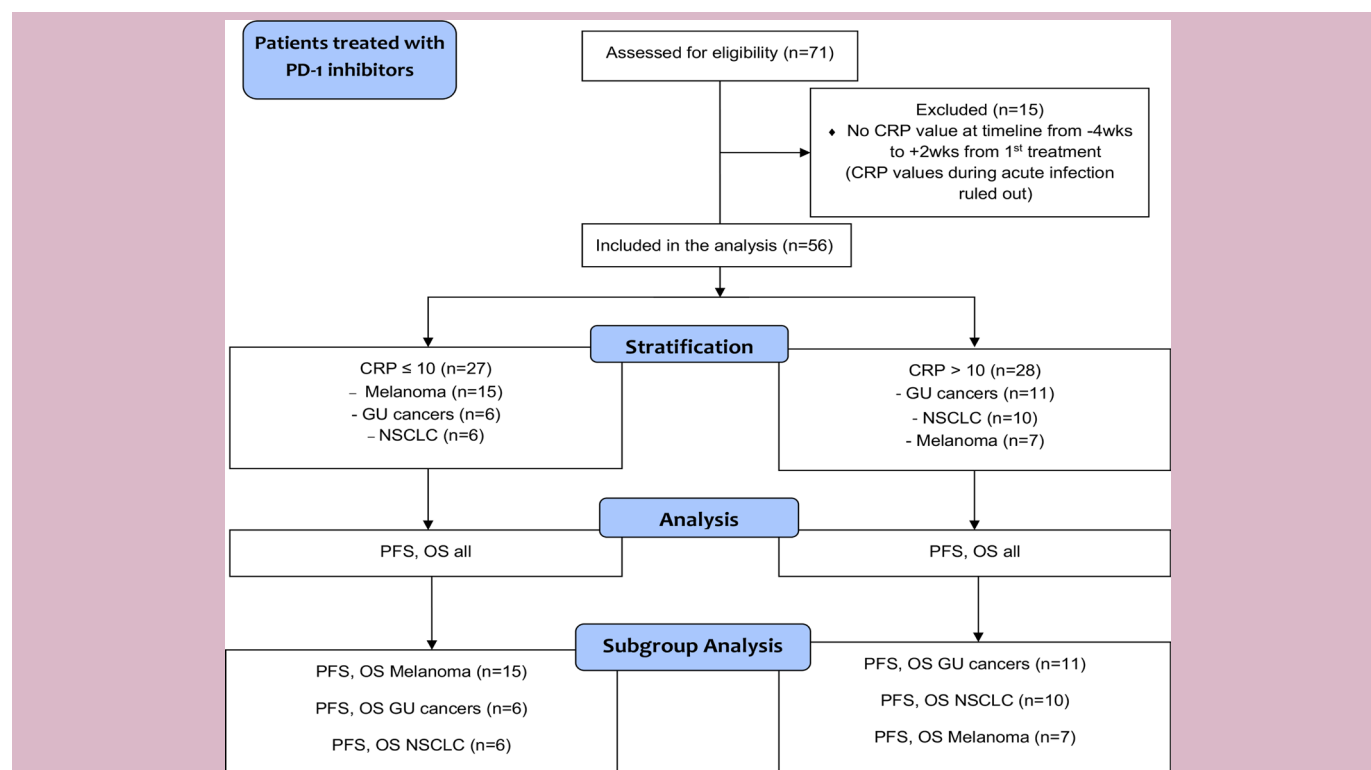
Patients treated with PD-1 inhibitors

Assessed for eligibility (n=71)

Excluded (n=15)
♦ No CRP value at timeline from -4wks to +2wks from 1$^{st}$ treatment
(CRP values during acute infection ruled out)

Included in the analysis (n=56)

Stratification

CRP ≤ 10 (n=27)
– Melanoma (n=15)
- GU cancers (n=6)
– NSCLC (n=6)

CRP > 10 (n=28)
- GU cancers (n=11)
- NSCLC (n=10)
- Melanoma (n=7)

Analysis

PFS, OS all

PFS, OS all

Subgroup Analysis

PFS, OS Melanoma (n=15)
PFS, OS GU cancers (n=6)
PFS, OS NSCLC (n=6)

PFS, OS GU cancers (n=11)
PFS, OS NSCLC (n=10)
PFS, OS Melanoma (n=7)